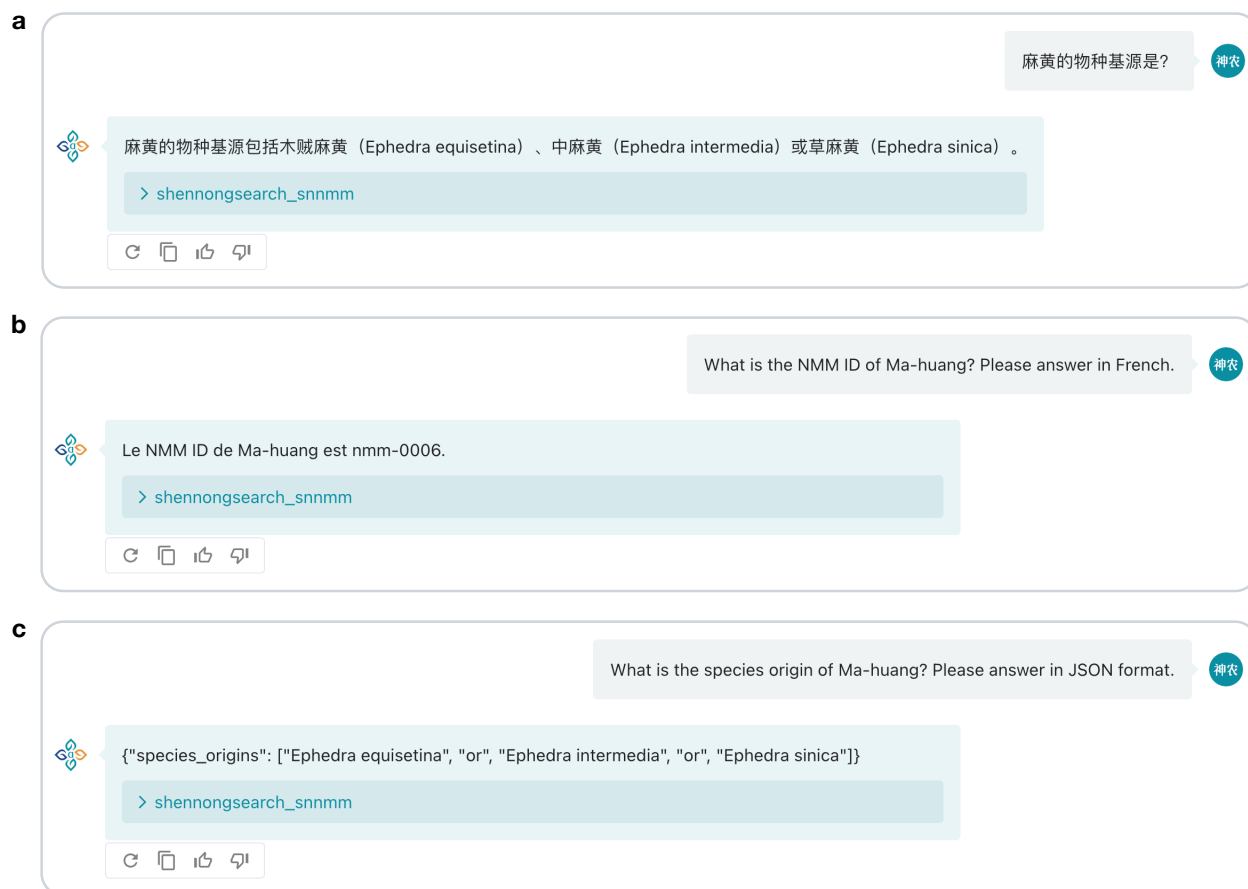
a

麻黄的物种基源是?

神农

麻黄的物种基源包括木贼麻黄（Ephedra equisetina）、中麻黄（Ephedra intermedia）或草麻黄（Ephedra sinica）。

> shennongsearch_snnmm

b

What is the NMM ID of Ma-huang? Please answer in French.

神农

Le NMM ID de Ma-huang est nmm-0006.

> shennongsearch_snnmm

c

What is the species origin of Ma-huang? Please answer in JSON format.

神农

{"species_origins": ["Ephedra equisetina", "or", "Ephedra intermedia", "or", "Ephedra sinica"]}

> shennongsearch_snnmm